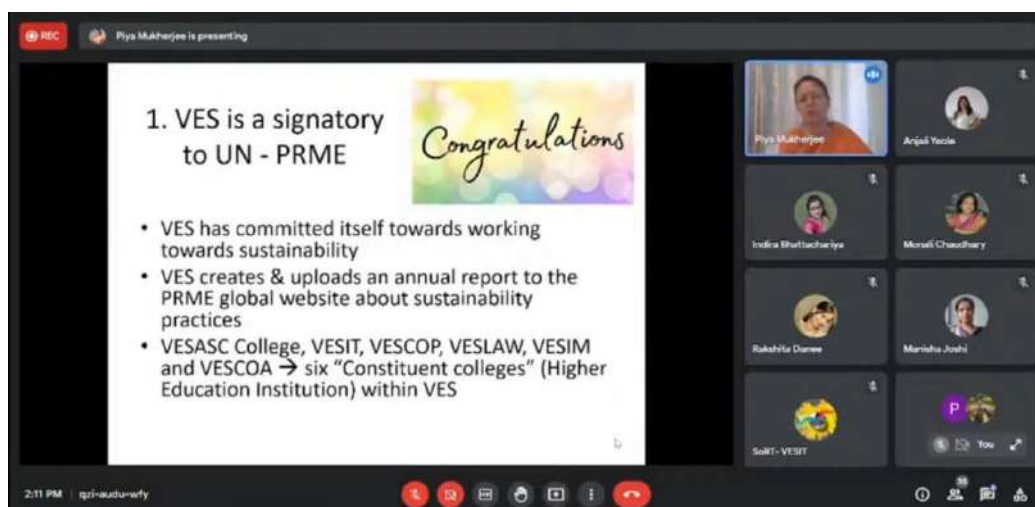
REC

Piya Mukherjee is presenting

1. VES is a signatory to UN - PRME

Congratulations

- VES has committed itself towards working towards sustainability
- VES creates & uploads an annual report to the PRME global website about sustainability practices
- VESASC College, VESIT, VESCOP, VESLAW, VESIM and VESCOA → six "Constituent colleges" (Higher Education Institution) within VES

Piya Mukherjee

Anjali Yeole

Indira Bhattachariya

Monali Chaudhary

Rakshita Danee

Manisha Joshi

SoIIT- VESIT

P

You

2:11 PM | qzi-audu-wfy

33